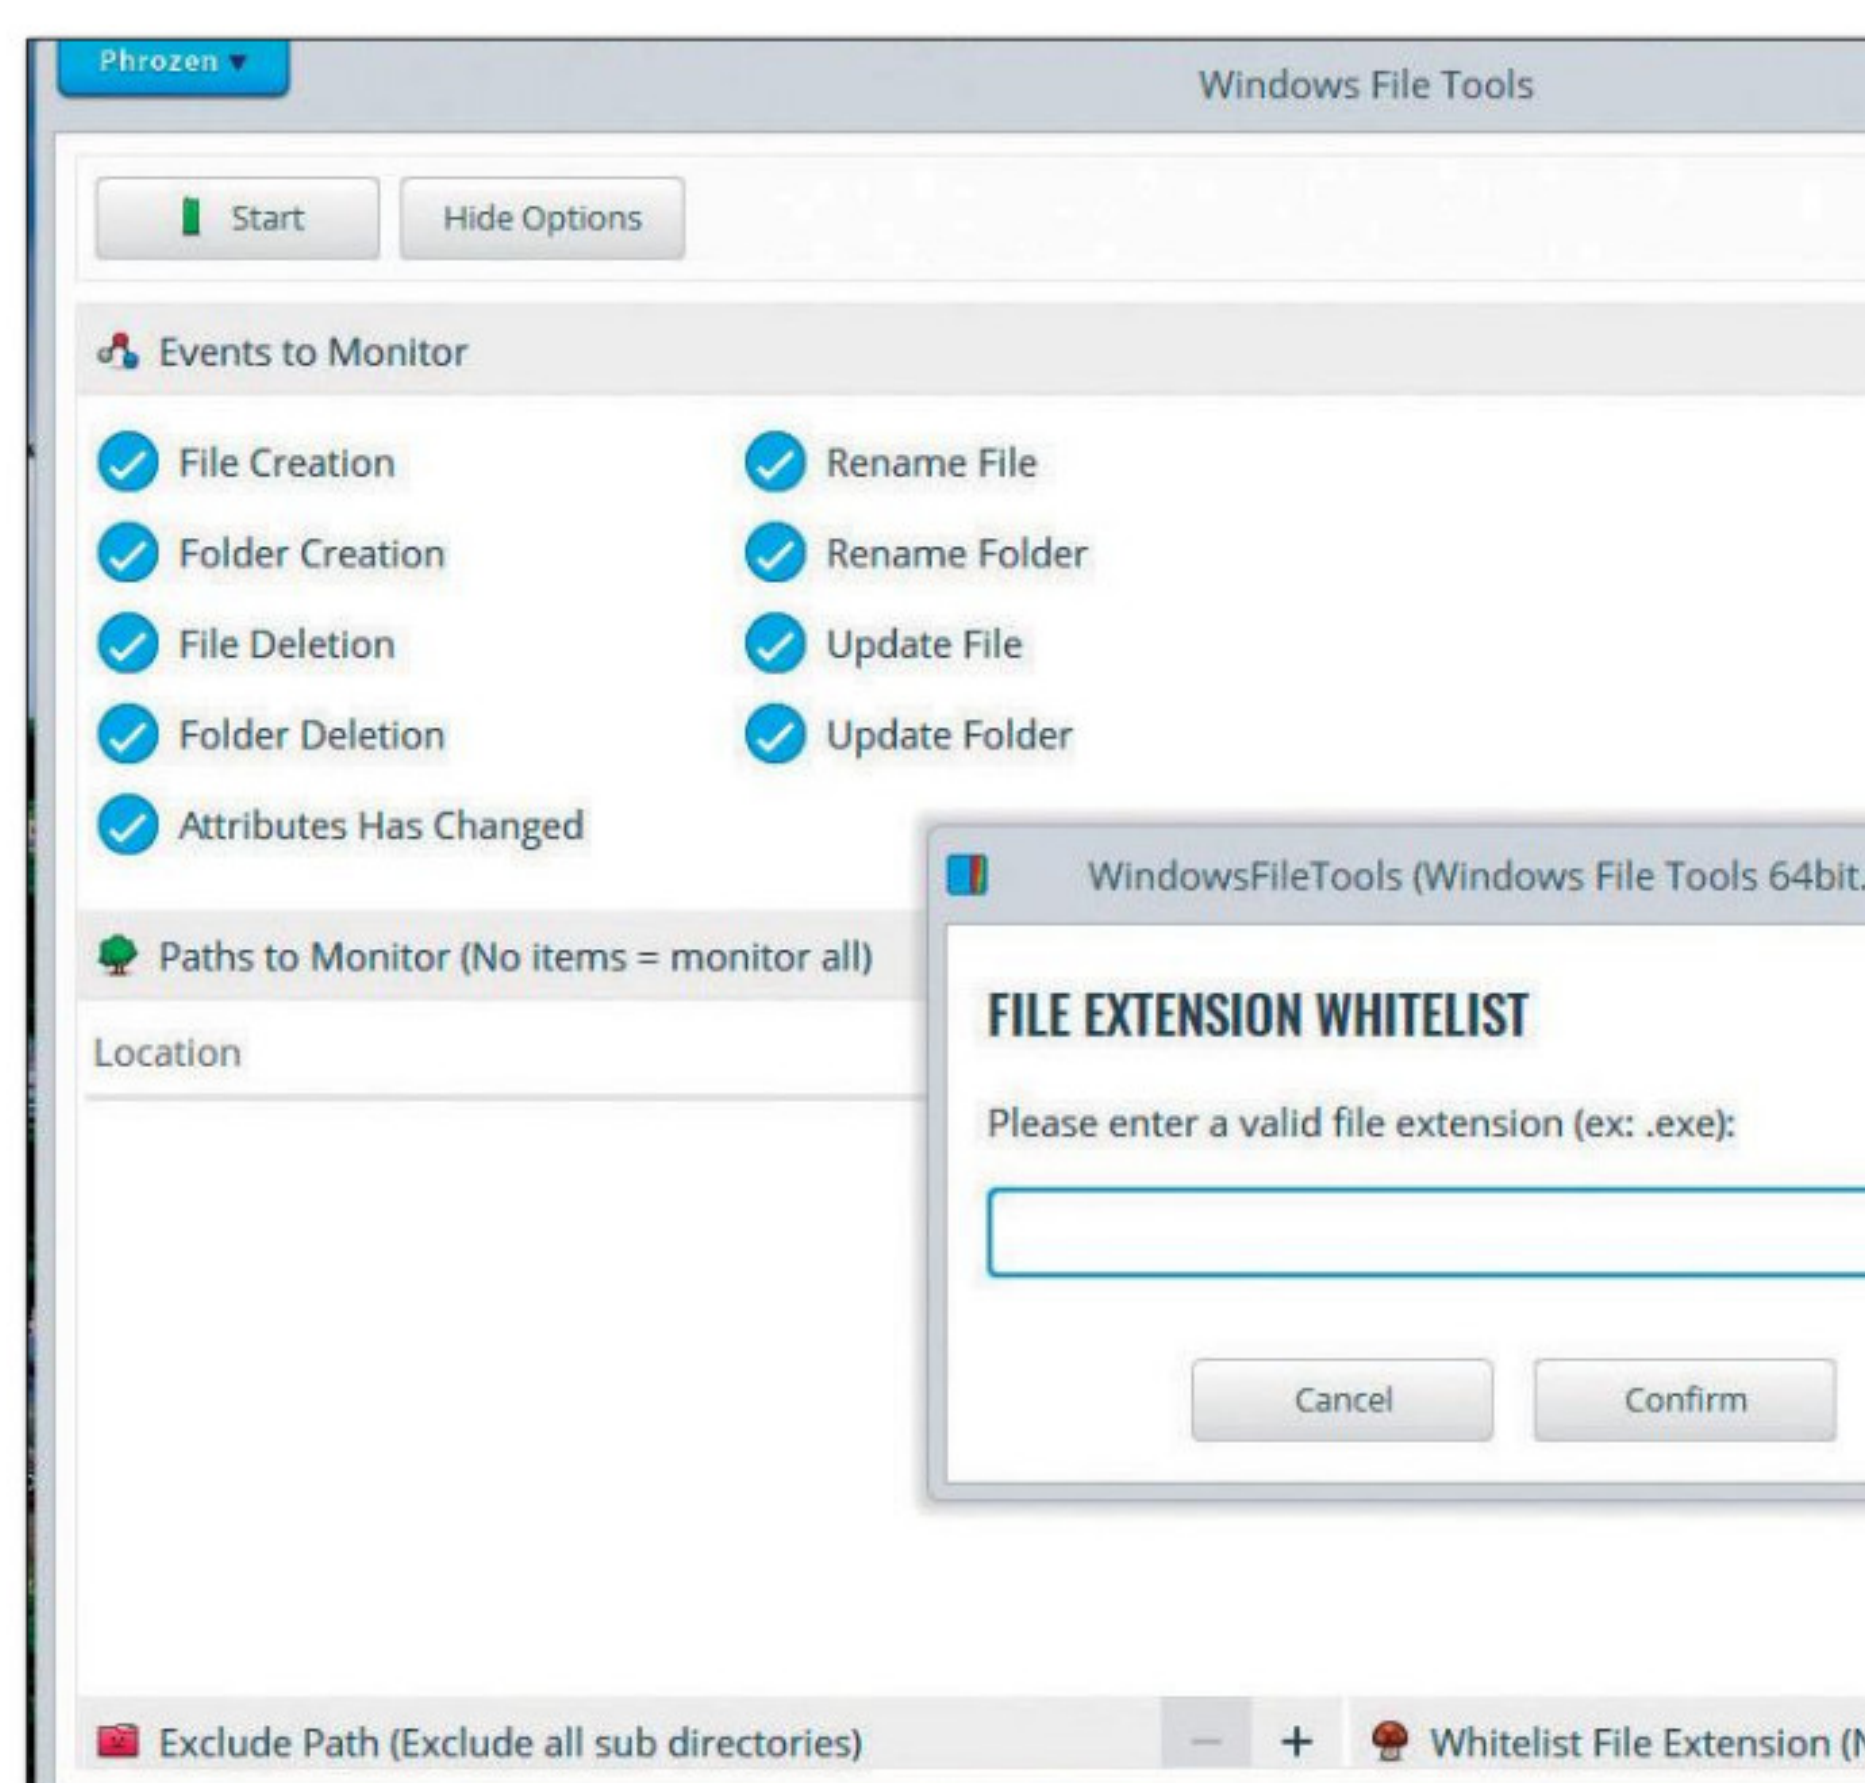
Phrozen ▾

Windows File Tools

Start

Hide Options

Events to Monitor

File Creation

Rename File

Folder Creation

Rename Folder

File Deletion

Update File

Folder Deletion

Update Folder

Attributes Has Changed

Paths to Monitor (No items = monitor all)

Location

WindowsFileTools (Windows File Tools 64bit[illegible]

FILE EXTENSION WHITELIST

Please enter a valid file extension (ex: .exe):

Cancel

Confirm

Exclude Path (Exclude all sub directories)

—

+

Whitelist File Extension ([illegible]